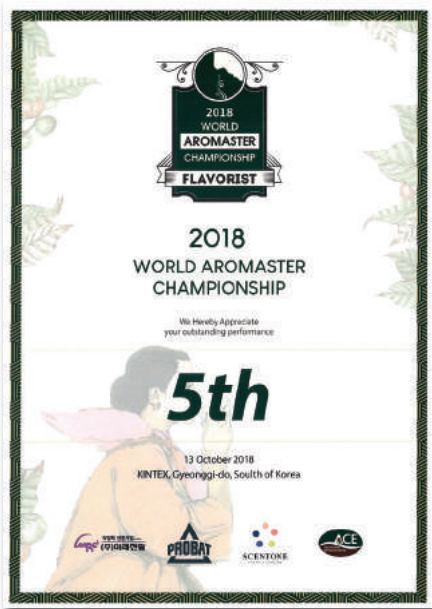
2018
WORLD
AROMASTER
CHAMPIONSHIP
FLAVORIST

2018
WORLD AROMASTER
CHAMPIONSHIP

We Hereby Appreciate
your outstanding performance

5th

13 October 2018
KINTEX, Gyeonggi-do, South of Korea

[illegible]
(주)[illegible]
PROBAT
SCENTONE
ACE